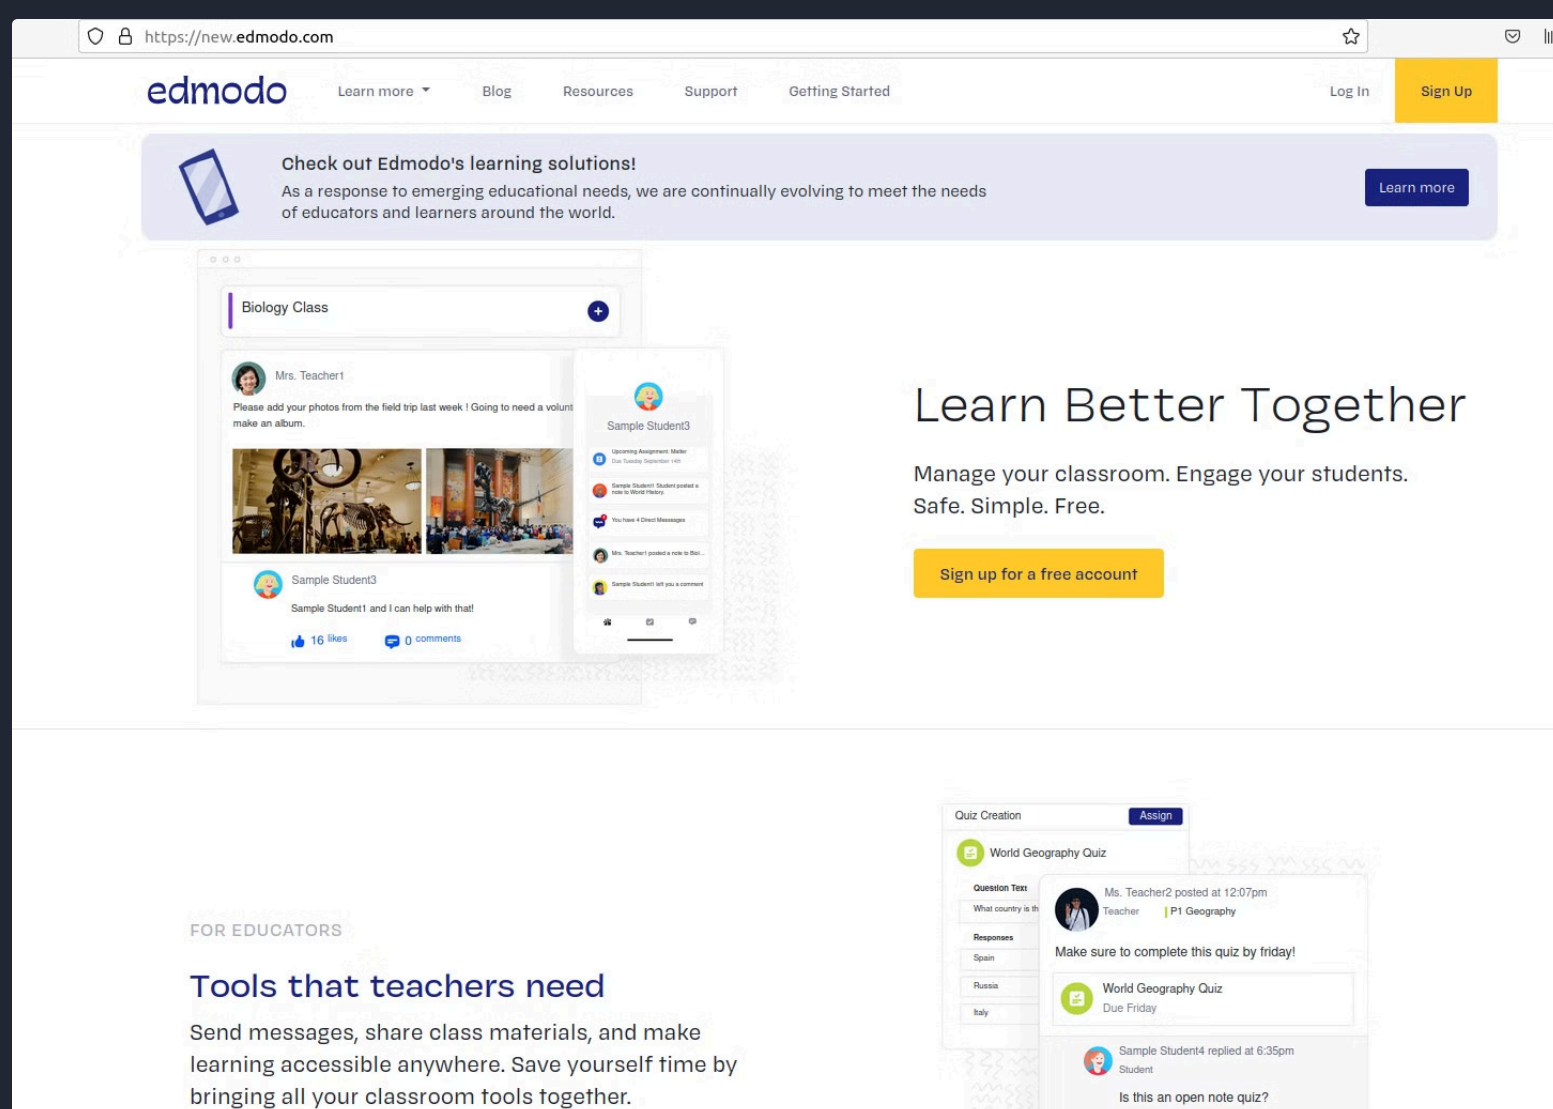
https://new.edmodo.com

edmodo Learn more Blog Resources Support Getting Started Log In Sign Up

Check out Edmodo's learning solutions!
As a response to emerging educational needs, we are continually evolving to meet the needs of educators and learners around the world.

Learn more

Biology Class

Mrs. Teacher1
Please add your photos from the field trip last week ! Going to need a volunt make an album.

Sample Student3
Sample Student1 and I can help with that!
16 likes 0 comments

Sample Student3
Upcoming Assignment: Matter
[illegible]
Sample Student1 Student posted a note to World History.
You have 4 Direct Messages
Mrs. Teacher1 posted a note to Biol...
Sample Student1 left you a comment

Learn Better Together

Manage your classroom. Engage your students. Safe. Simple. Free.

Sign up for a free account

FOR EDUCATORS

Tools that teachers need

Send messages, share class materials, and make learning accessible anywhere. Save yourself time by bringing all your classroom tools together.

Quiz Creation Assign
World Geography Quiz
Question Text
What country is th
Responses
Spain
Russia
Italy

Ms. Teacher2 posted at 12:07pm
Teacher P1 Geography
Make sure to complete this quiz by friday!
World Geography Quiz
Due Friday
Sample Student4 replied at 6:35pm
Student
Is this an open note quiz?